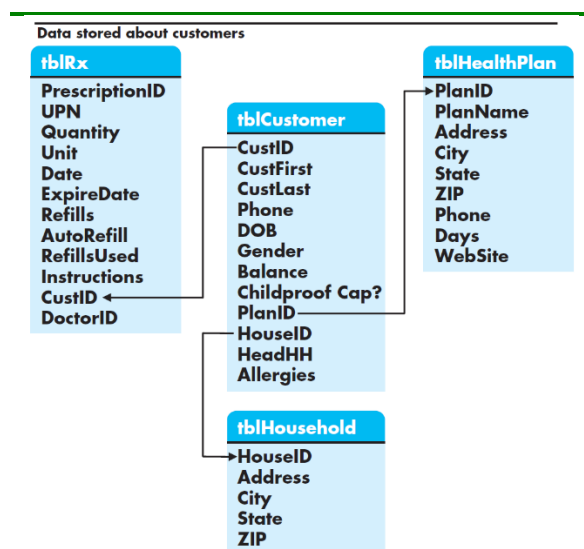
Data stored about customers

tblRx
PrescriptionID
UPN
Quantity
Unit
Date
ExpireDate
Refills
AutoRefill
RefillsUsed
Instructions
CustID
DoctorID

tblCustomer
CustID
CustFirst
CustLast
Phone
DOB
Gender
Balance
Childproof Cap?
PlanID
HouseID
HeadHH
Allergies

tblHealthPlan
PlanID
PlanName
Address
City
State
ZIP
Phone
Days
WebSite

tblHousehold
HouseID
Address
City
State
ZIP